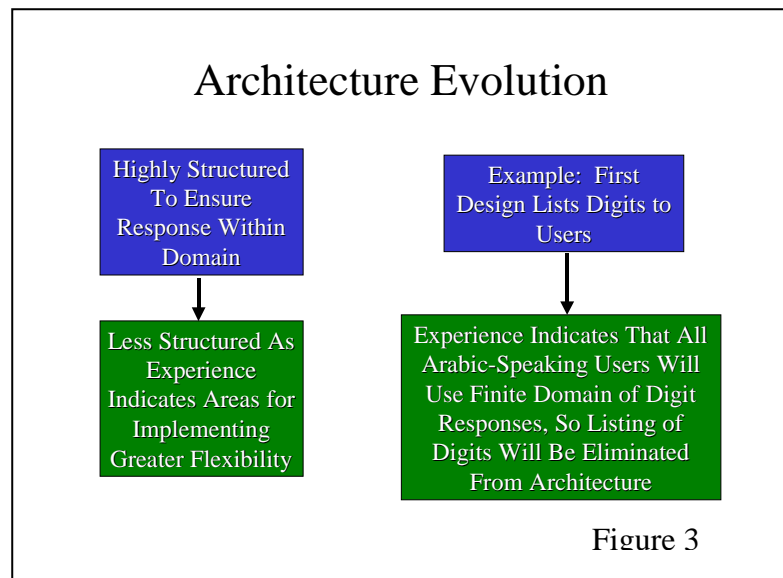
Architecture Evolution

Highly Structured To Ensure Response Within Domain

Less Structured As Experience Indicates Areas for Implementing Greater Flexibility

Example: First Design Lists Digits to Users

Experience Indicates That All Arabic-Speaking Users Will Use Finite Domain of Digit Responses, So Listing of Digits Will Be Eliminated From Architecture

Figure 3